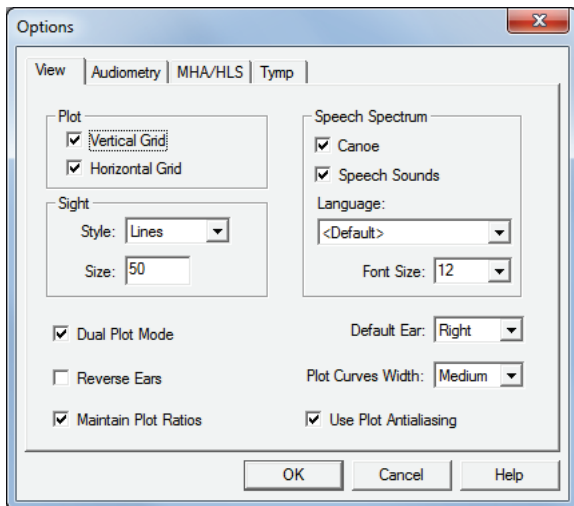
Options

View | Audiometry | MHA/HLS | Tymp

Plot
☑ Vertical Grid
☑ Horizontal Grid

Sight
Style: Lines
Size: 50

Speech Spectrum
☑ Canoe
☑ Speech Sounds
Language:
<Default>
Font Size: 12

☑ Dual Plot Mode
☐ Reverse Ears
☑ Maintain Plot Ratios

Default Ear: Right
Plot Curves Width: Medium
☑ Use Plot Antialiasing

OK | Cancel | Help